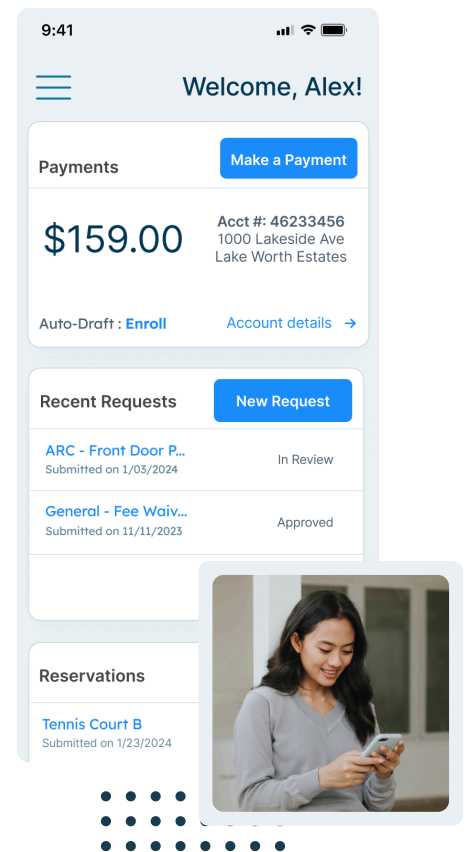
9:41

Welcome, Alex!

Payments

Make a Payment

$159.00

Acct #: 46233456
1000 Lakeside Ave
Lake Worth Estates

Auto-Draft : Enroll

Account details →

Recent Requests

New Request

ARC - Front Door P...
Submitted on 1/03/2024

In Review

General - Fee Waiv...
Submitted on 11/11/2023

Approved

Reservations

Tennis Court B
Submitted on 1/23/2024